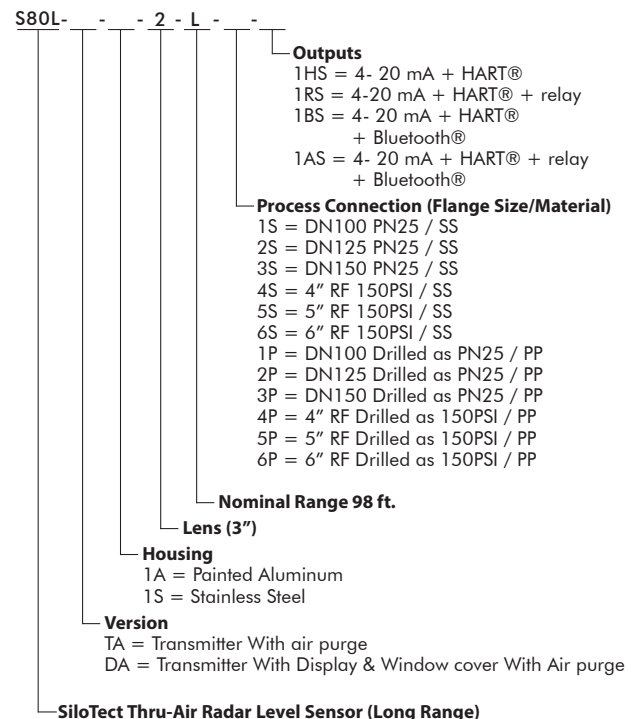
S80L- _ - _ - 2 - L - _ - _

Outputs
1HS = 4- 20 mA + HART®
1RS = 4-20 mA + HART® + relay
1BS = 4- 20 mA + HART® + Bluetooth®
1AS = 4- 20 mA + HART® + relay + Bluetooth®

Process Connection (Flange Size/Material)
1S = DN100 PN25 / SS
2S = DN125 PN25 / SS
3S = DN150 PN25 / SS
4S = 4″ RF 150PSI / SS
5S = 5″ RF 150PSI / SS
6S = 6″ RF 150PSI / SS
1P = DN100 Drilled as PN25 / PP
2P = DN125 Drilled as PN25 / PP
3P = DN150 Drilled as PN25 / PP
4P = 4″ RF Drilled as 150PSI / PP
5P = 5″ RF Drilled as 150PSI / PP
6P = 6″ RF Drilled as 150PSI / PP

Nominal Range 98 ft.

Lens (3″)

Housing
1A = Painted Aluminum
1S = Stainless Steel

Version
TA = Transmitter With air purge
DA = Transmitter With Display & Window cover With Air purge

SiloTect Thru-Air Radar Level Sensor (Long Range)